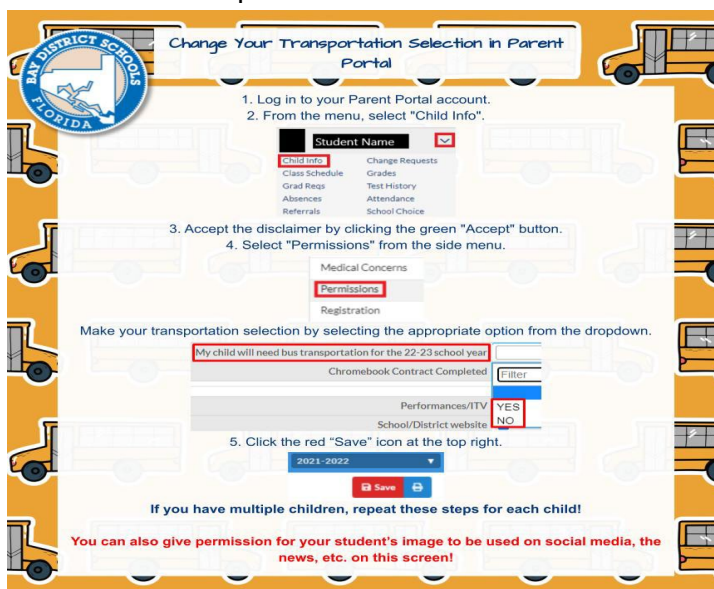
BAY DISTRICT SCHOOLS
FLORIDA

Change Your Transportation Selection in Parent Portal

1. Log in to your Parent Portal account.
2. From the menu, select "Child Info".

Student Name

| Child Info | Change Requests |
|---|---|
| Class Schedule | Grades |
| Grad Reqs | Test History |
| Absences | Attendance |
| Referrals | School Choice |

3. Accept the disclaimer by clicking the green "Accept" button.
4. Select "Permissions" from the side menu.

Medical Concerns
Permissions
Registration

Make your transportation selection by selecting the appropriate option from the dropdown.

My child will need bus transportation for the 22-23 school year
Chromebook Contract Completed
Filter
Performances/ITV
YES
NO
School/District website

5. Click the red "Save" icon at the top right.

2021-2022

Save

If you have multiple children, repeat these steps for each child!

You can also give permission for your student's image to be used on social media, the news, etc. on this screen!